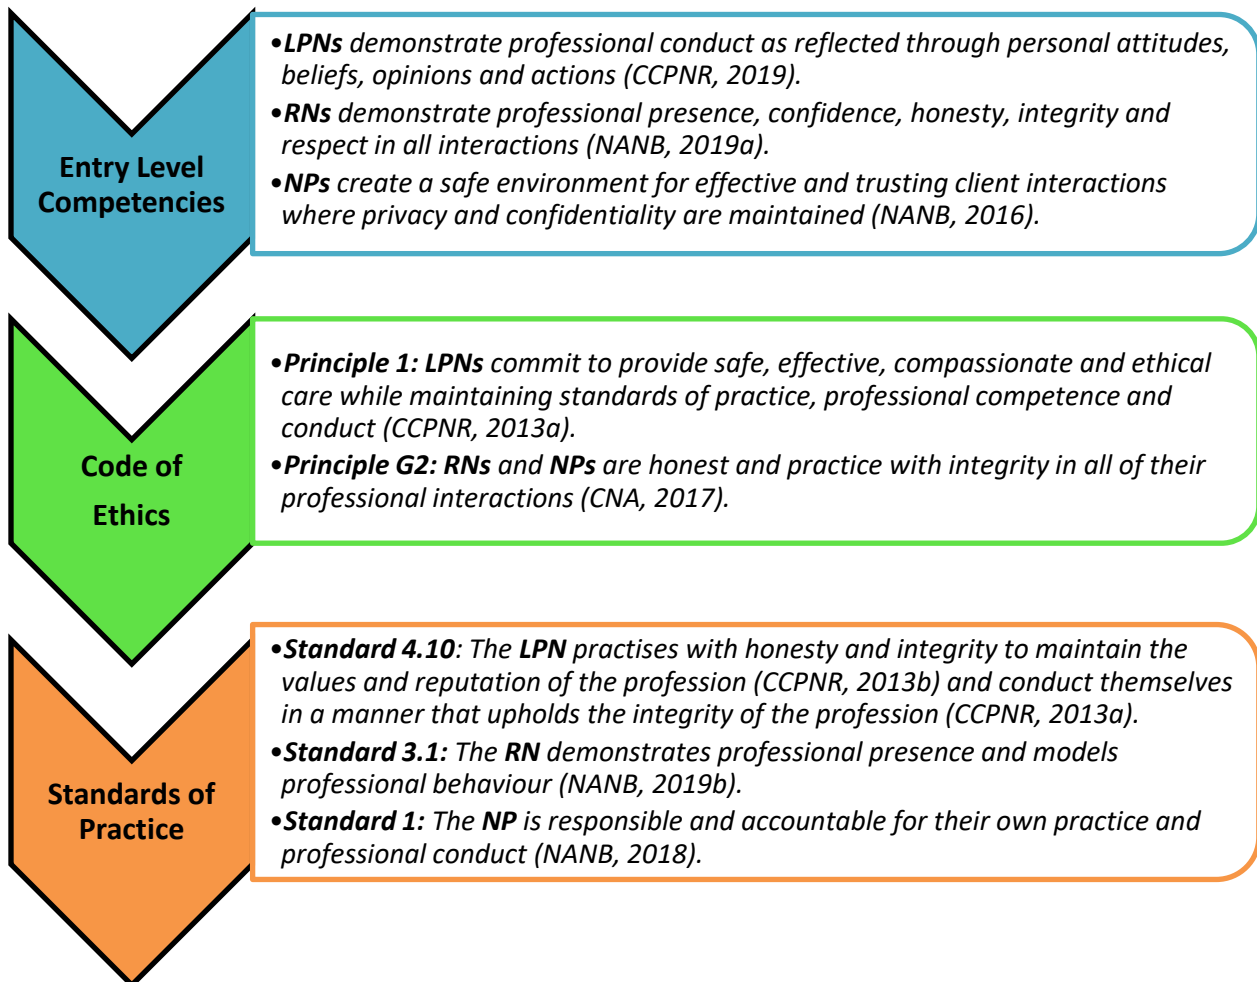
Entry Level Competencies

•LPNs demonstrate professional conduct as reflected through personal attitudes, beliefs, opinions and actions (CCPNR, 2019).
•RNs demonstrate professional presence, confidence, honesty, integrity and respect in all interactions (NANB, 2019a).
•NPs create a safe environment for effective and trusting client interactions where privacy and confidentiality are maintained (NANB, 2016).

Code of Ethics

•Principle 1: LPNs commit to provide safe, effective, compassionate and ethical care while maintaining standards of practice, professional competence and conduct (CCPNR, 2013a).
•Principle G2: RNs and NPs are honest and practice with integrity in all of their professional interactions (CNA, 2017).

Standards of Practice

•Standard 4.10: The LPN practises with honesty and integrity to maintain the values and reputation of the profession (CCPNR, 2013b) and conduct themselves in a manner that upholds the integrity of the profession (CCPNR, 2013a).
•Standard 3.1: The RN demonstrates professional presence and models professional behaviour (NANB, 2019b).
•Standard 1: The NP is responsible and accountable for their own practice and professional conduct (NANB, 2018).